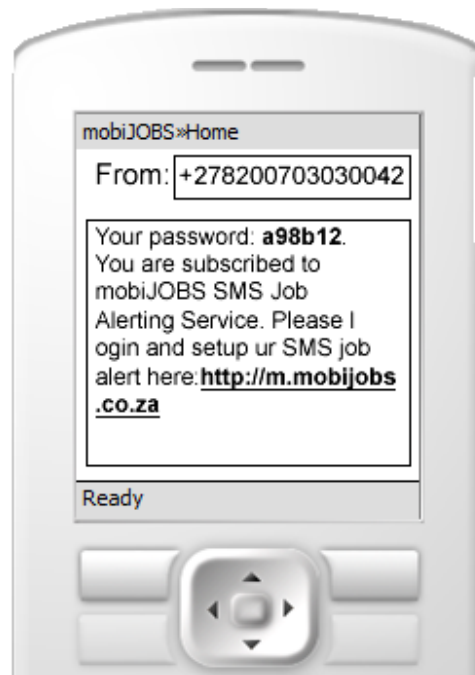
mobiJOBS»Home

From: +278200703030042

Your password: **a98b12**. You are subscribed to mobiJOBS SMS Job Alerting Service. Please l ogin and setup ur SMS job alert here:**http://m.mobijobs.co.za**

Ready